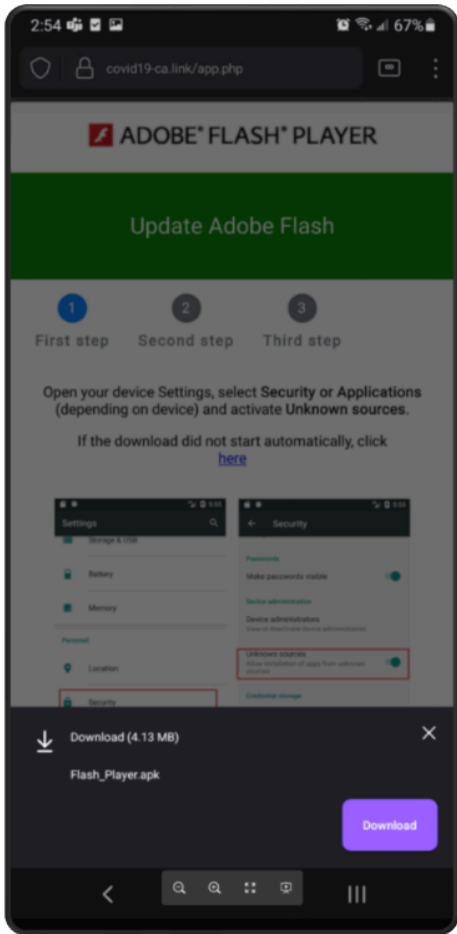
2:54 67%

covid19-ca.link/app.php

ADOBE® FLASH® PLAYER

Update Adobe Flash

1 First step 2 Second step 3 Third step

Open your device Settings, select Security or Applications (depending on device) and activate Unknown sources.

If the download did not start automatically, click here

Settings
Storage & USB
Battery
Memory
Personal
Location
Security

Security
Passwords
Make passwords visible
Device administration
Device administrators
View or deactivate device administrators
Unknown sources
Allow installation of apps from unknown sources
Credential storage

Download (4.13 MB)

Flash_Player.apk

Download